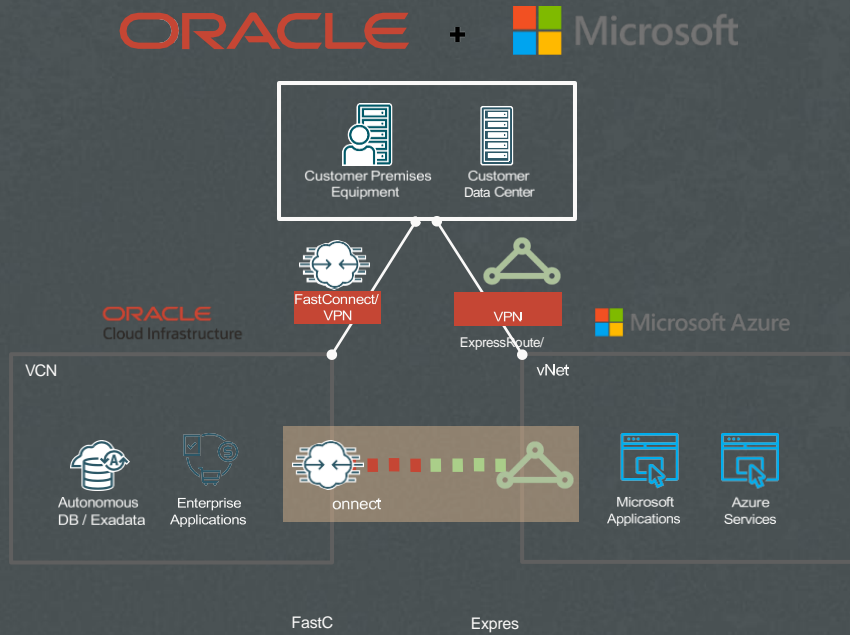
ORACLE + Microsoft

Customer Premises Equipment

Customer Data Center

FastConnect/ VPN

VPN

ExpressRoute/

ORACLE
Cloud Infrastructure

Microsoft Azure

VCN

vNet

Autonomous DB / Exadata

Enterprise Applications

onnect

Microsoft Applications

Azure Services

FastC

Expres